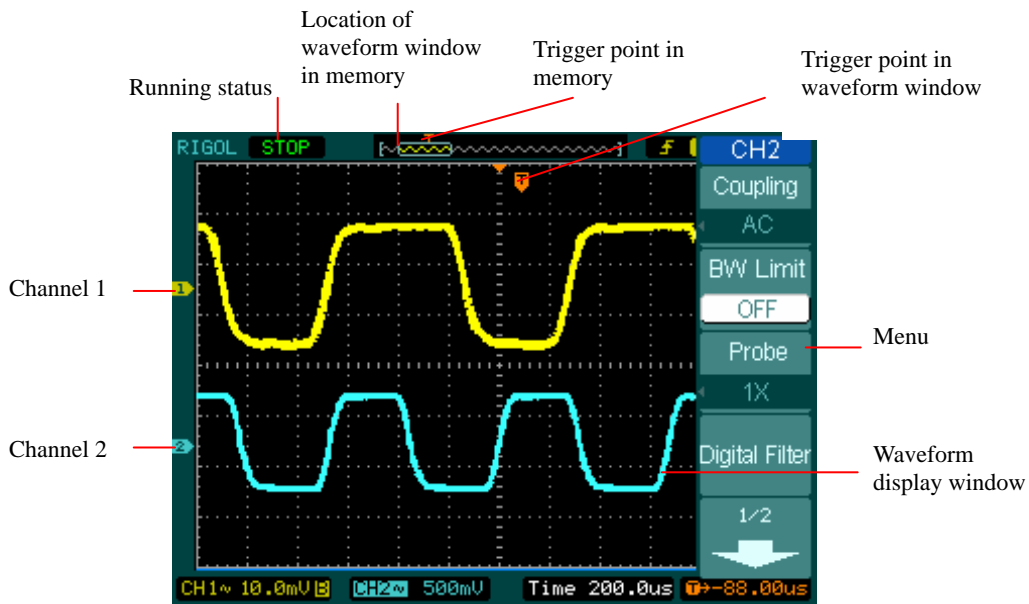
Location of waveform window in memory

Trigger point in memory

Trigger point in waveform window

Running status

RIGOL STOP

CH2

Coupling

AC

BW Limit

OFF

Probe

1X

Digital Filter

1/2

Channel 1

Channel 2

Menu

Waveform display window

CH1∿ 10.0mV B CH2∿ 500mV Time 200.0us T→-88.00us